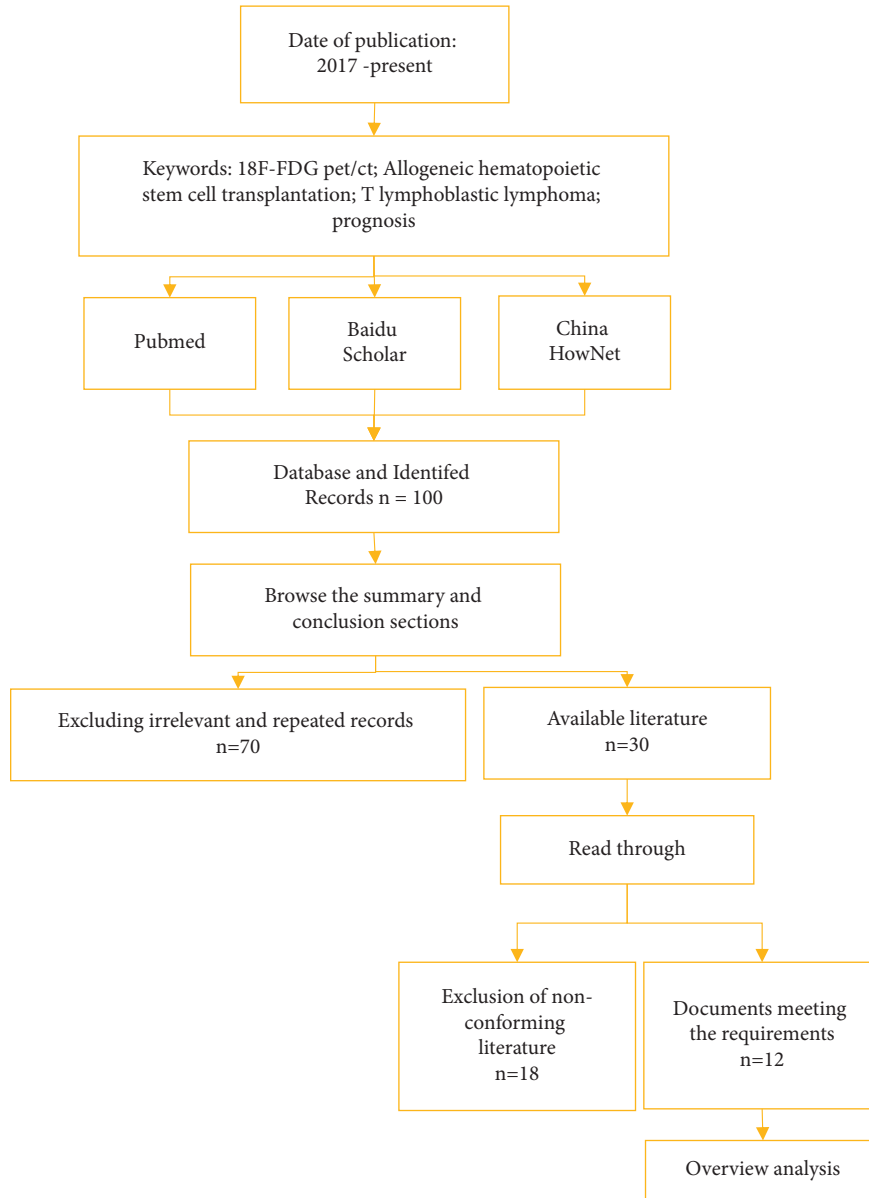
Date of publication:
2017 -present

Keywords: 18F-FDG pet/ct; Allogeneic hematopoietic stem cell transplantation; T lymphoblastic lymphoma; prognosis

Pubmed

Baidu Scholar

China HowNet

Database and Identifed Records n = 100

Browse the summary and conclusion sections

Excluding irrelevant and repeated records n=70

Available literature n=30

Read through

Exclusion of non-conforming literature n=18

Documents meeting the requirements n=12

Overview analysis